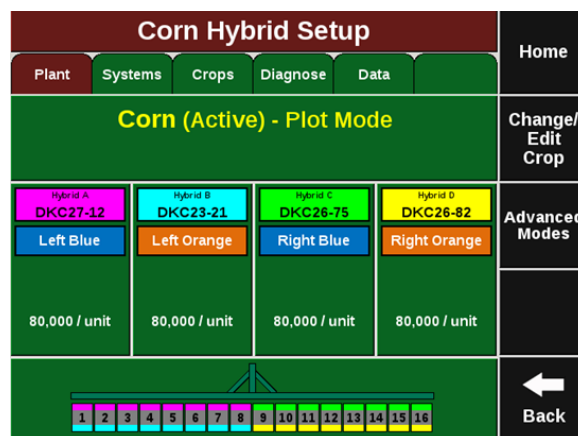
Corn Hybrid Setup

Plant Systems Crops Diagnose Data

Home

Corn (Active) - Plot Mode

Change/ Edit Crop

Hybrid A
DKC27-12
Left Blue
80,000 / unit

Hybrid B
DKC23-21
Left Orange
80,000 / unit

Hybrid C
DKC26-75
Right Blue
80,000 / unit

Hybrid D
DKC26-82
Right Orange
80,000 / unit

Advanced Modes

1 2 3 4 5 6 7 8 9 10 11 12 13 14 15 16

Back